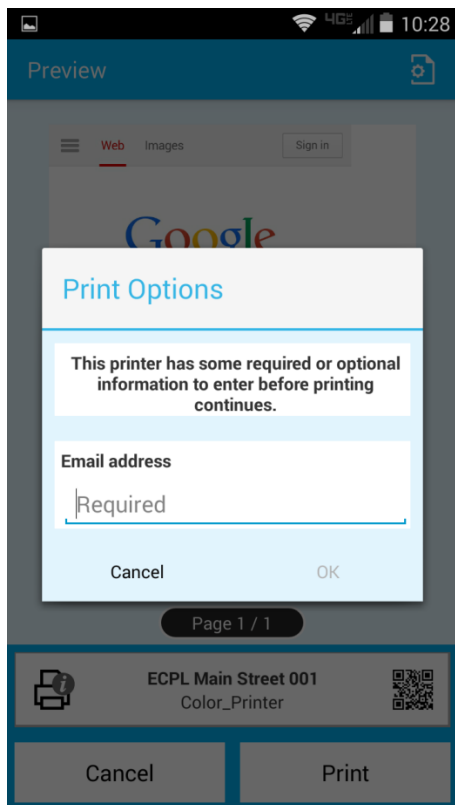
4G 10:28

Preview

Web Images Sign in

Google

Print Options

This printer has some required or optional information to enter before printing continues.

Email address

Required

Cancel OK

Page 1 / 1

ECPL Main Street 001
Color_Printer

Cancel Print